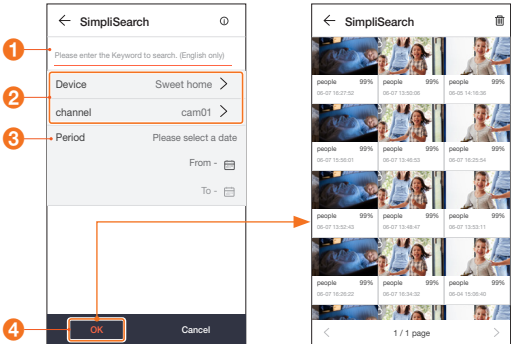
← SimpliSearch ⓘ

1

Please enter the Keyword to search. (English only)

2

Device Sweet home >

channel cam01 >

3

Period Please select a date

From -

To -

4

OK Cancel

← SimpliSearch

| people 99% 06-07 16:27:52 | people 99% 06-07 13:50:06 | people 99% 06-05 14:16:36 |
|---|---|---|
| people 99% 06-07 15:56:01 | people 99% 06-07 13:46:53 | people 99% 06-07 16:25:54 |
| people 99% 06-07 13:52:43 | people 99% 06-07 13:48:47 | people 99% 06-07 13:53:11 |
| people 99% 06-07 16:26:32 | people 99% 06-07 16:34:32 | people 99% 06-04 15:06:40 |

< 1 / 1 page >